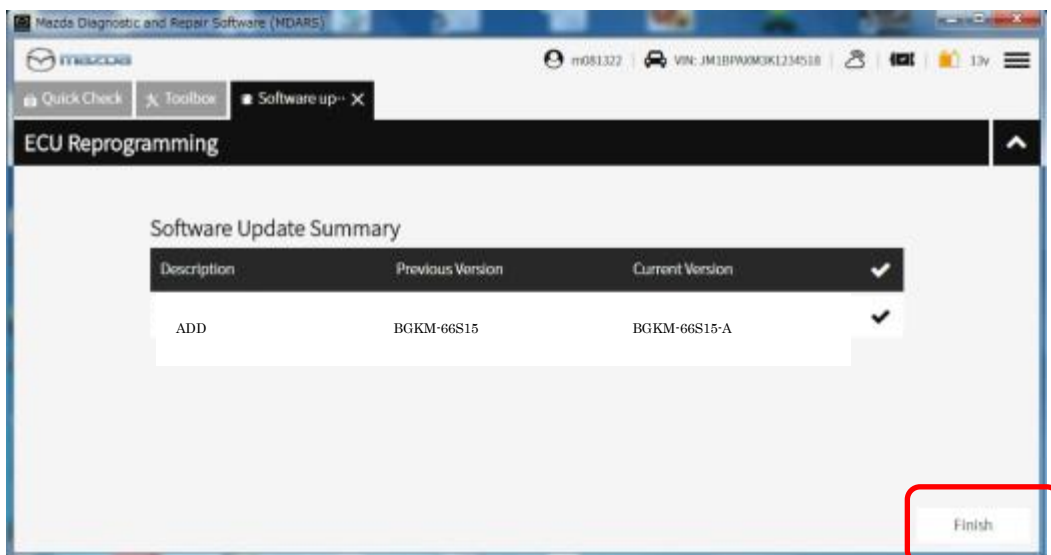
Mazda Diagnostic and Repair Software (MDARS)

mazda

m081322 | VIN: JM1BPAXM3K1234518 | 13v

Quick Check | Toolbox | Software up··· ×

ECU Reprogramming

Software Update Summary

| Description | Previous Version | Current Version | ✔ |
|---|---|---|---|
| ADD | BGKM-66S15 | BGKM-66S15-A | ✔ |

Finish